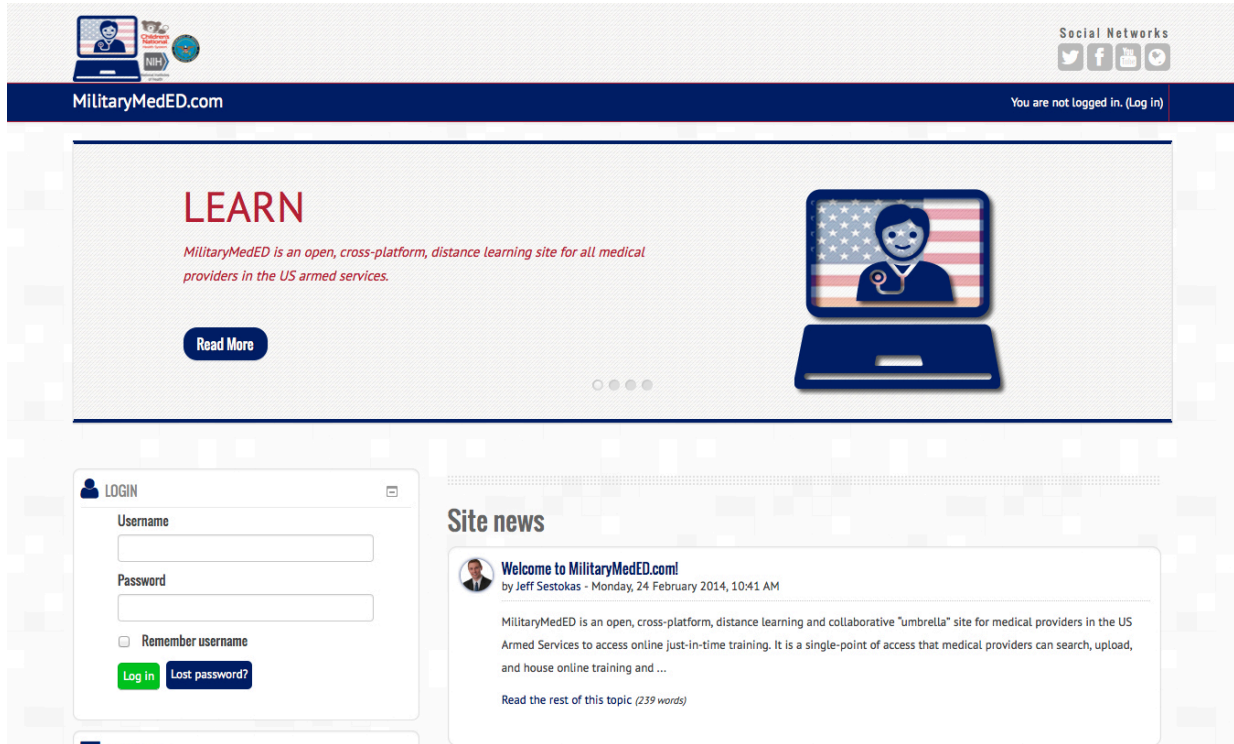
Children's National Health System

NIH National Institutes of Health

Social Networks

You Tube

MilitaryMedED.com

You are not logged in. (Log in)

LEARN

MilitaryMedED is an open, cross-platform, distance learning site for all medical providers in the US armed services.

Read More

LOGIN

Username

Password

Remember username

Log in

Lost password?

Site news

Welcome to MilitaryMedED.com!

by Jeff Sestokas - Monday, 24 February 2014, 10:41 AM

MilitaryMedED is an open, cross-platform, distance learning and collaborative "umbrella" site for medical providers in the US Armed Services to access online just-in-time training. It is a single-point of access that medical providers can search, upload, and house online training and ...

Read the rest of this topic (239 words)